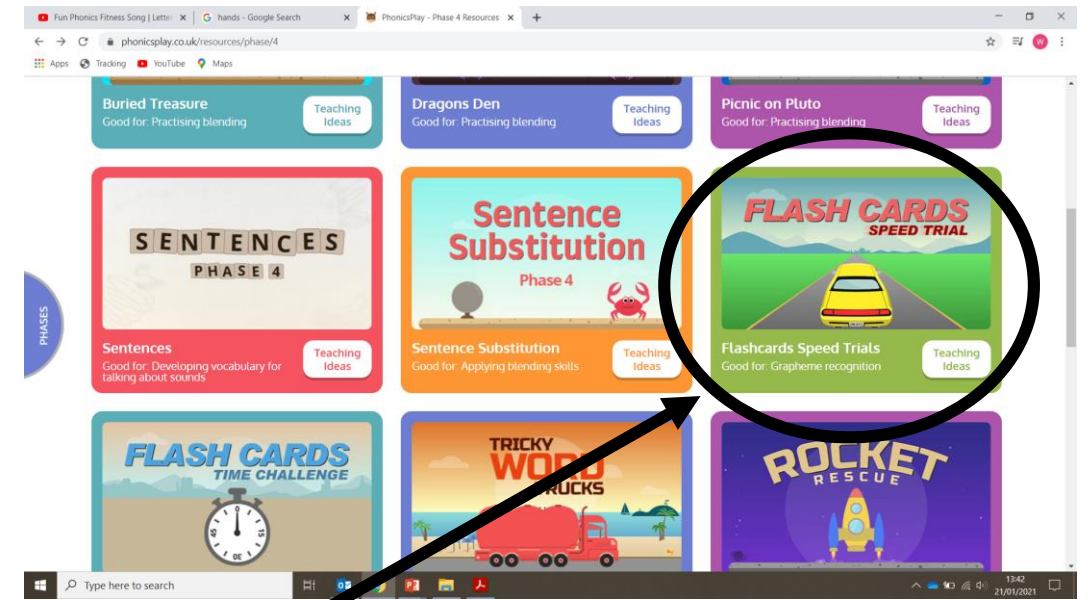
Fun Phonics Fitness Song | Letter
hands - Google Search
PhonicsPlay - Phase 4 Resources

phonicsplay.co.uk/resources/phase/4

Apps Tracking YouTube Maps

Buried Treasure
Good for: Practising blending
Teaching Ideas

Dragons Den
Good for: Practising blending
Teaching Ideas

Picnic on Pluto
Good for: Practising blending
Teaching Ideas

PHASES

SENTENCES
PHASE 4

Sentences
Good for: Developing vocabulary for talking about sounds
Teaching Ideas

Sentence Substitution
Phase 4

Sentence Substitution
Good for: Applying blending skills
Teaching Ideas

FLASH CARDS
SPEED TRIAL

Flashcards Speed Trials
Good for: Grapheme recognition
Teaching Ideas

FLASH CARDS
TIME CHALLENGE

TRICKY WORD TRUCKS

ROCKET RESCUE

Type here to search

13:42
21/01/2021